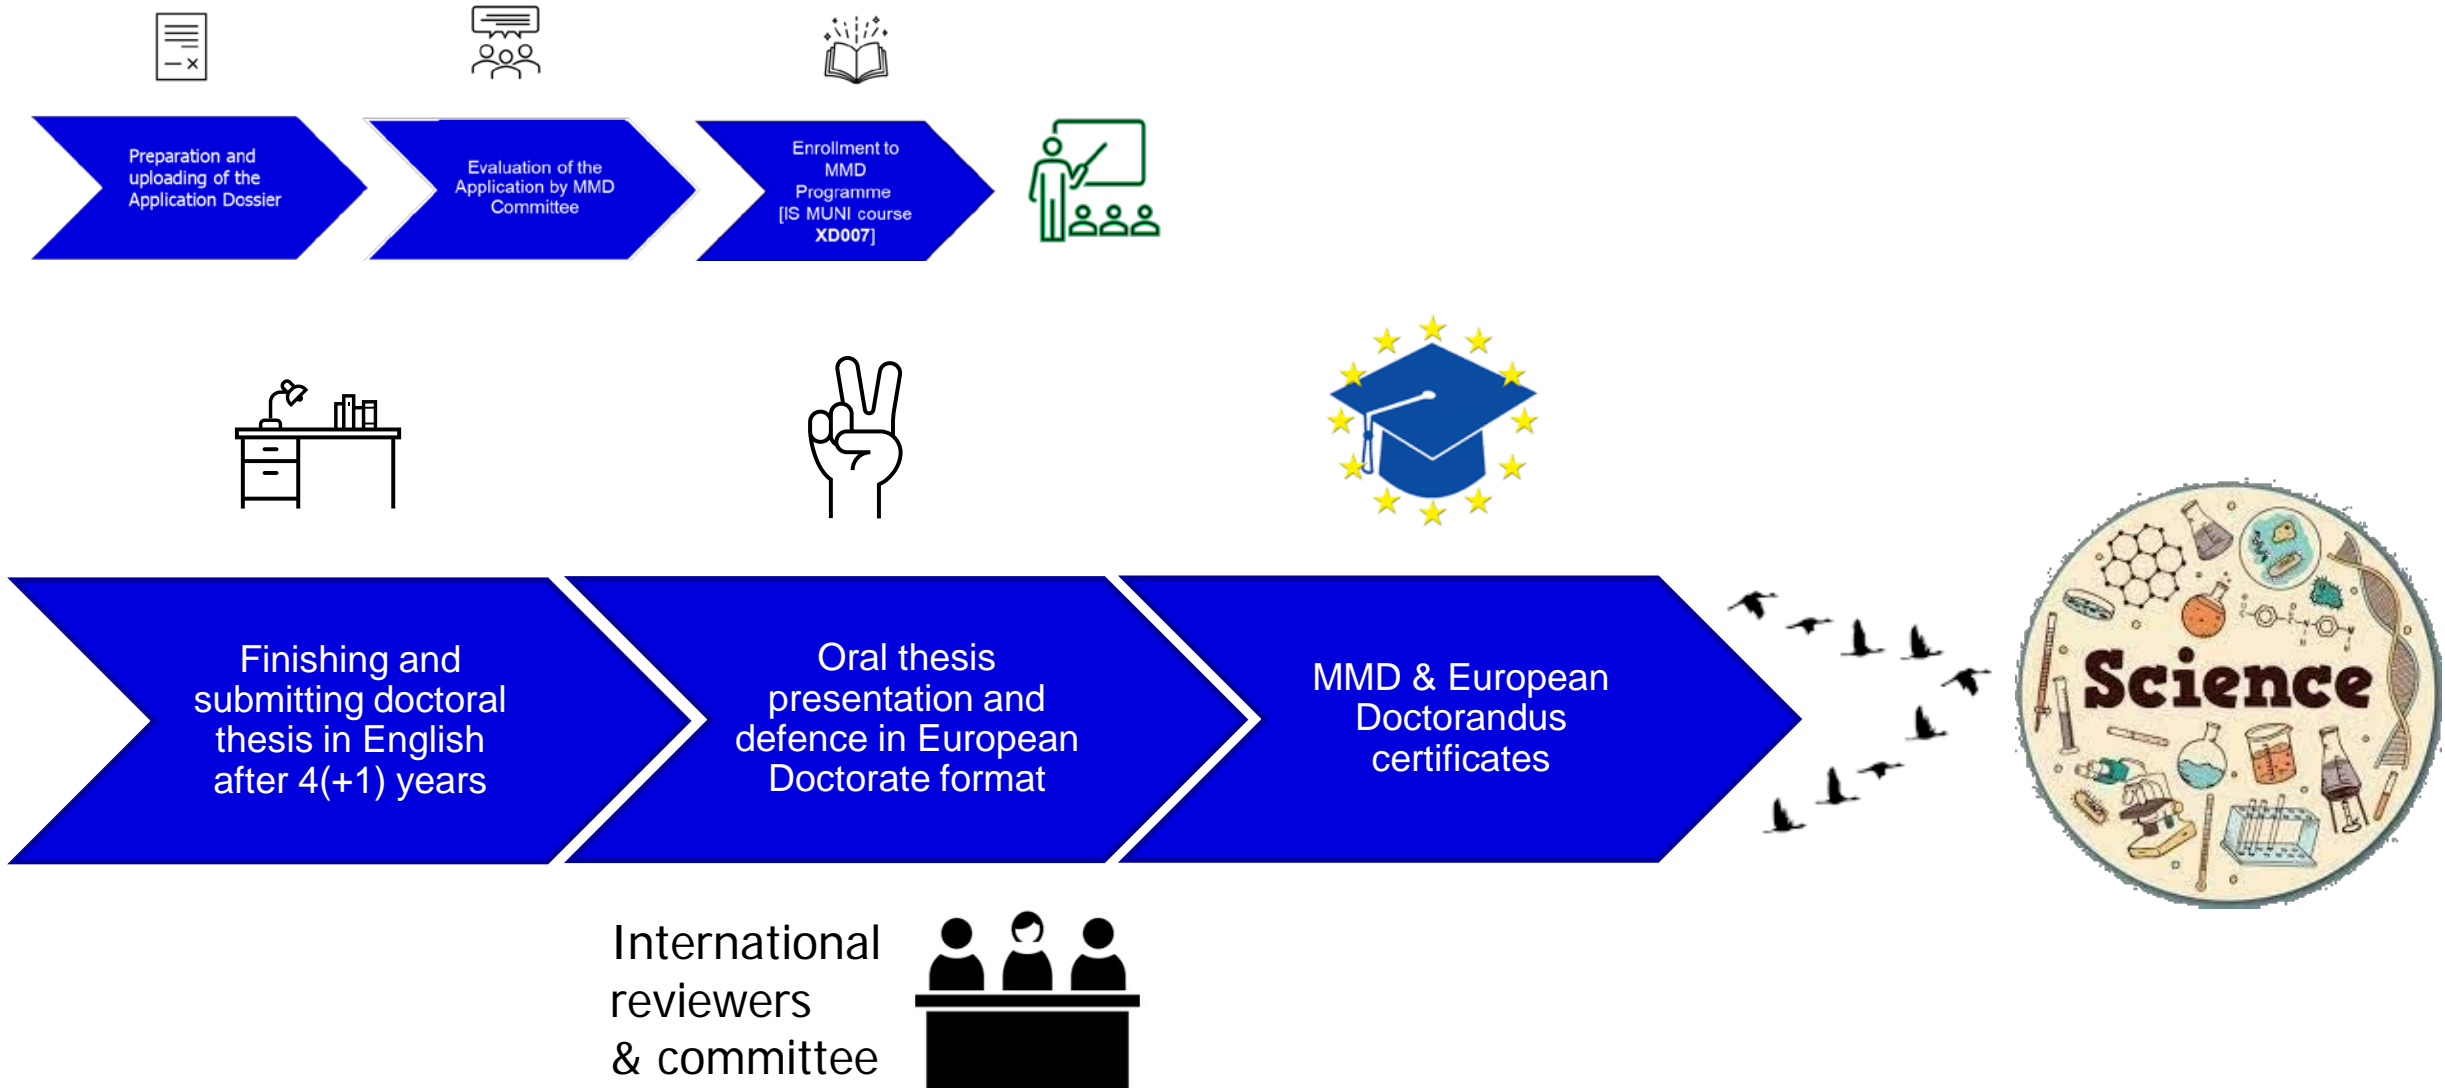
Preparation and uploading of the Application Dossier

Evaluation of the Application by MMD Committee

Enrollment to MMD Programme [IS MUNI course XD007]

Finishing and submitting doctoral thesis in English after 4(+1) years

Oral thesis presentation and defence in European Doctorate format

MMD & European Doctorandus certificates

Science

International reviewers & committee